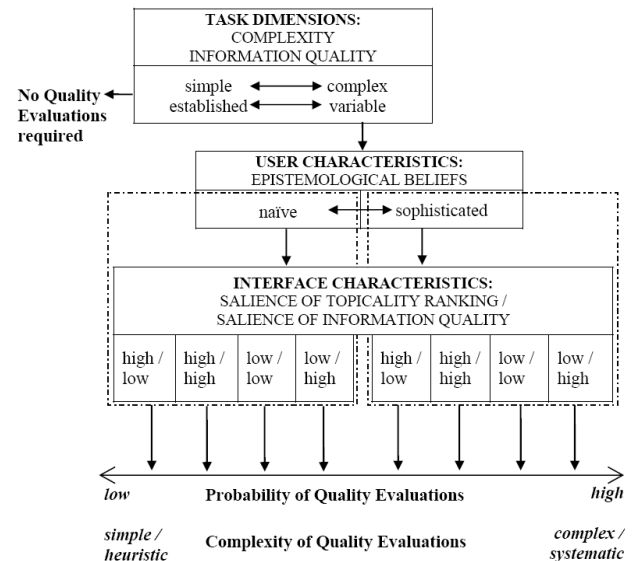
TASK DIMENSIONS:
COMPLEXITY
INFORMATION QUALITY

simple complex
established variable

No Quality Evaluations required

USER CHARACTERISTICS:
EPISTEMOLOGICAL BELIEFS

naïve sophisticated

INTERFACE CHARACTERISTICS:
SALIENCE OF TOPICALITY RANKING /
SALIENCE OF INFORMATION QUALITY

| high / low | high / high | low / low | low / high | high / low | high / high | low / low | low / high |
|---|---|---|---|---|---|---|---|

low Probability of Quality Evaluations high

simple / heuristic Complexity of Quality Evaluations complex / systematic